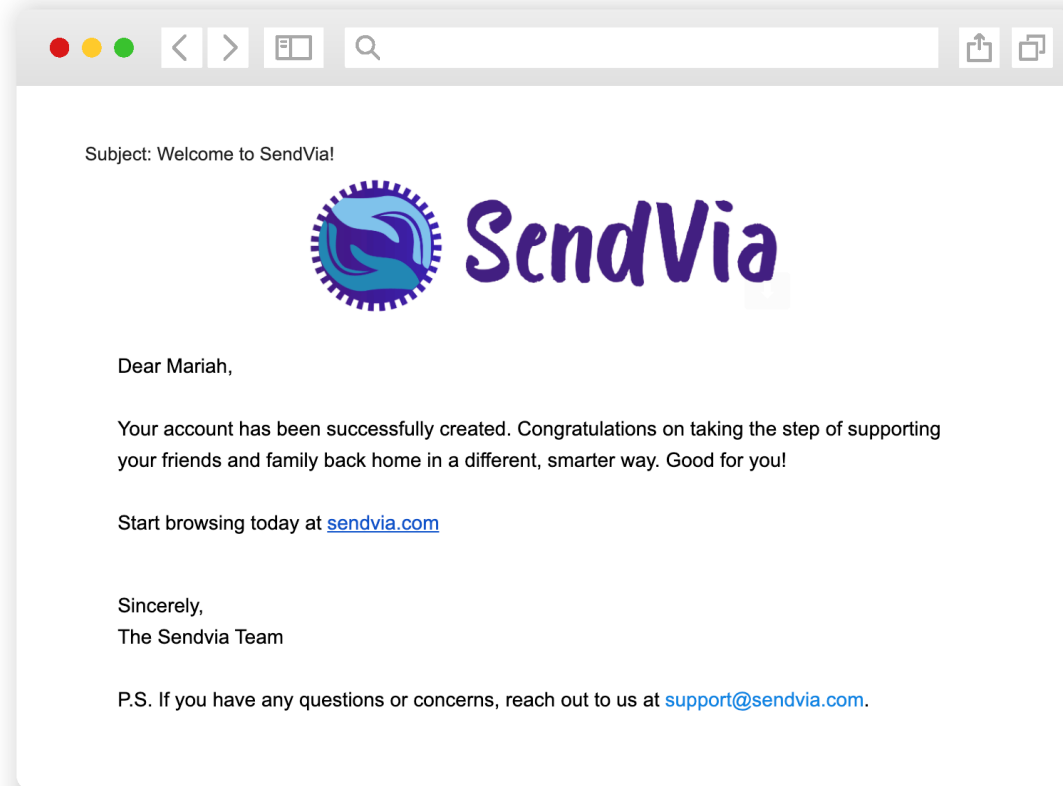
Subject: Welcome to SendVia!

SendVia

Dear Mariah,

Your account has been successfully created. Congratulations on taking the step of supporting your friends and family back home in a different, smarter way. Good for you!

Start browsing today at sendvia.com

Sincerely,
The Sendvia Team

P.S. If you have any questions or concerns, reach out to us at support@sendvia.com.